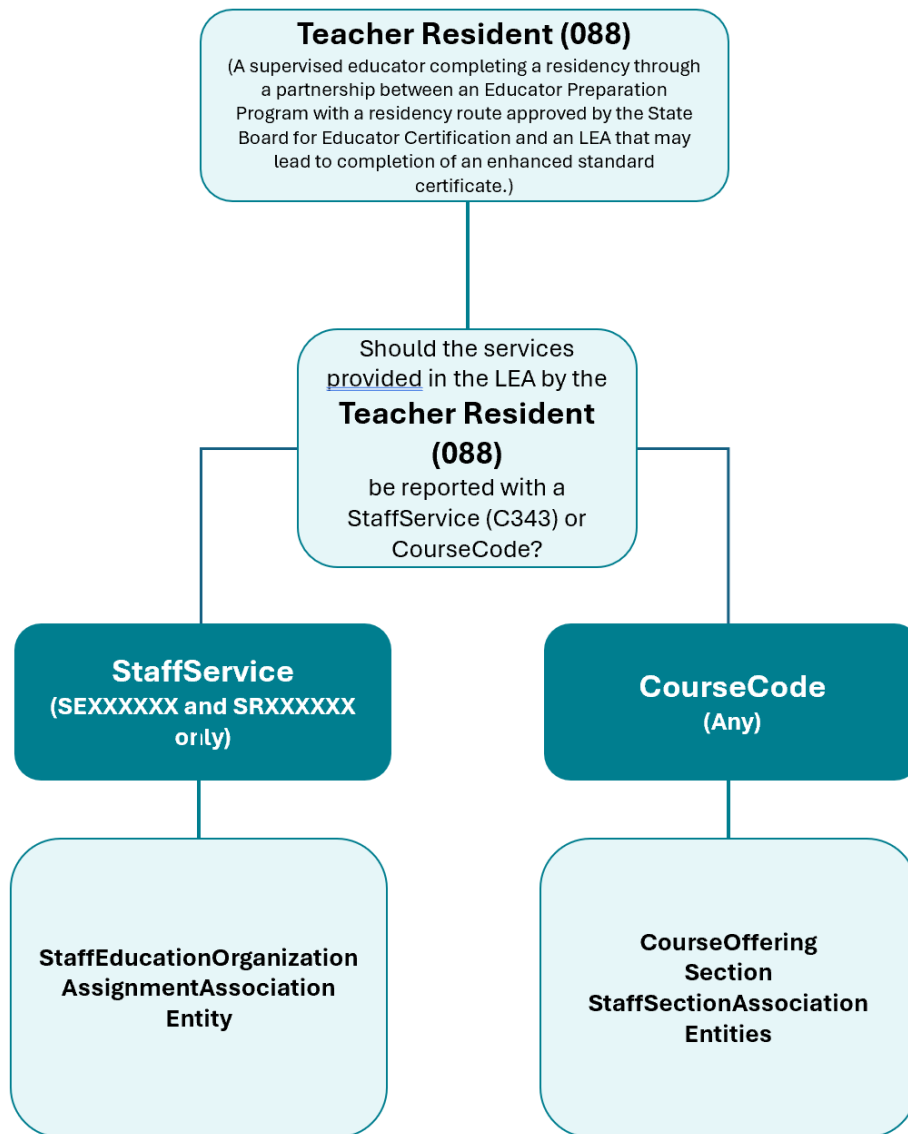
Teacher Resident (088)
(A supervised educator completing a residency through a partnership between an Educator Preparation Program with a residency route approved by the State Board for Educator Certification and an LEA that may lead to completion of an enhanced standard certificate.)

Should the services provided in the LEA by the Teacher Resident (088) be reported with a StaffService (C343) or CourseCode?

StaffService
(SEXXXXXX and SRXXXXXX only)

CourseCode
(Any)

StaffEducationOrganization AssignmentAssociation Entity

CourseOffering
Section
StaffSectionAssociation
Entities